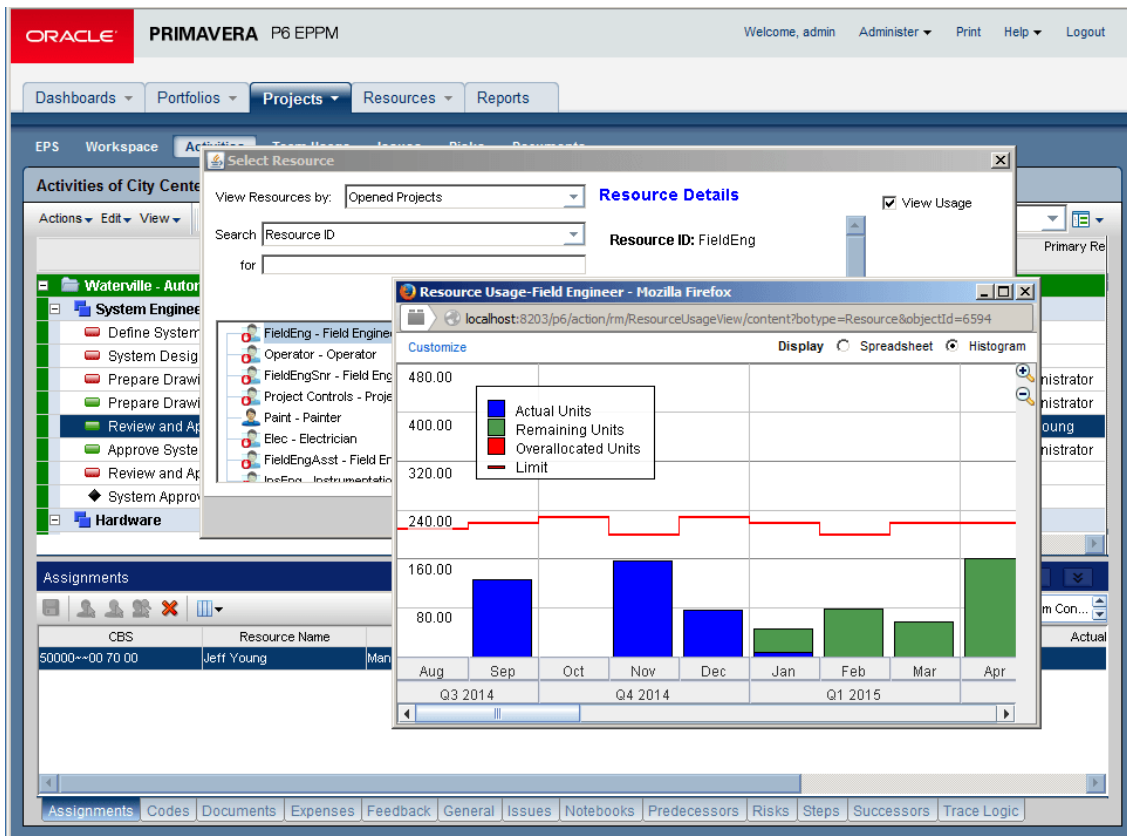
ORACLE PRIMAVERA P6 EPPM

Welcome, admin Administer Print Help Logout

Dashboards Portfolios Projects Resources Reports

EPS Workspace Acti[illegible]

Activities of City Cente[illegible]

Actions Edit View

Primary Re

Waterville - Autor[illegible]
System Enginee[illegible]
Define System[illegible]
System Desig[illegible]
Prepare Drawi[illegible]
Prepare Drawi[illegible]
Review and Ap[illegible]
Approve Syste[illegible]
Review and Ap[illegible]
System Approv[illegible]
Hardware

nistrator
nistrator
oung
nistrator

Assignments

| CBS | Resource Name | | Actual |
|---|---|---|---|
| 50000~~00 70 00 | Jeff Young | Man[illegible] | |

m Con...

Select Resource

View Resources by: Opened Projects

Resource Details

View Usage

Search Resource ID

for

Resource ID: FieldEng

FieldEng - Field Enginee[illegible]
Operator - Operator
FieldEngSnr - Field Eng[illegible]
Project Controls - Proje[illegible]
Paint - Painter
Elec - Electrician
FieldEngAsst - Field En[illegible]
InsEng - Instrumentatio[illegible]

Resource Usage-Field Engineer - Mozilla Firefox

localhost:8203/p6/action/rm/ResourceUsageView/content?botype=Resource&objectId=6594

Customize

Display Spreadsheet Histogram

480.00
400.00
320.00
240.00
160.00
80.00

Actual Units
Remaining Units
Overallocated Units
Limit

Aug Sep Oct Nov Dec Jan Feb Mar Apr

Q3 2014 Q4 2014 Q1 2015

Assignments Codes Documents Expenses Feedback General Issues Notebooks Predecessors Risks Steps Successors Trace Logic